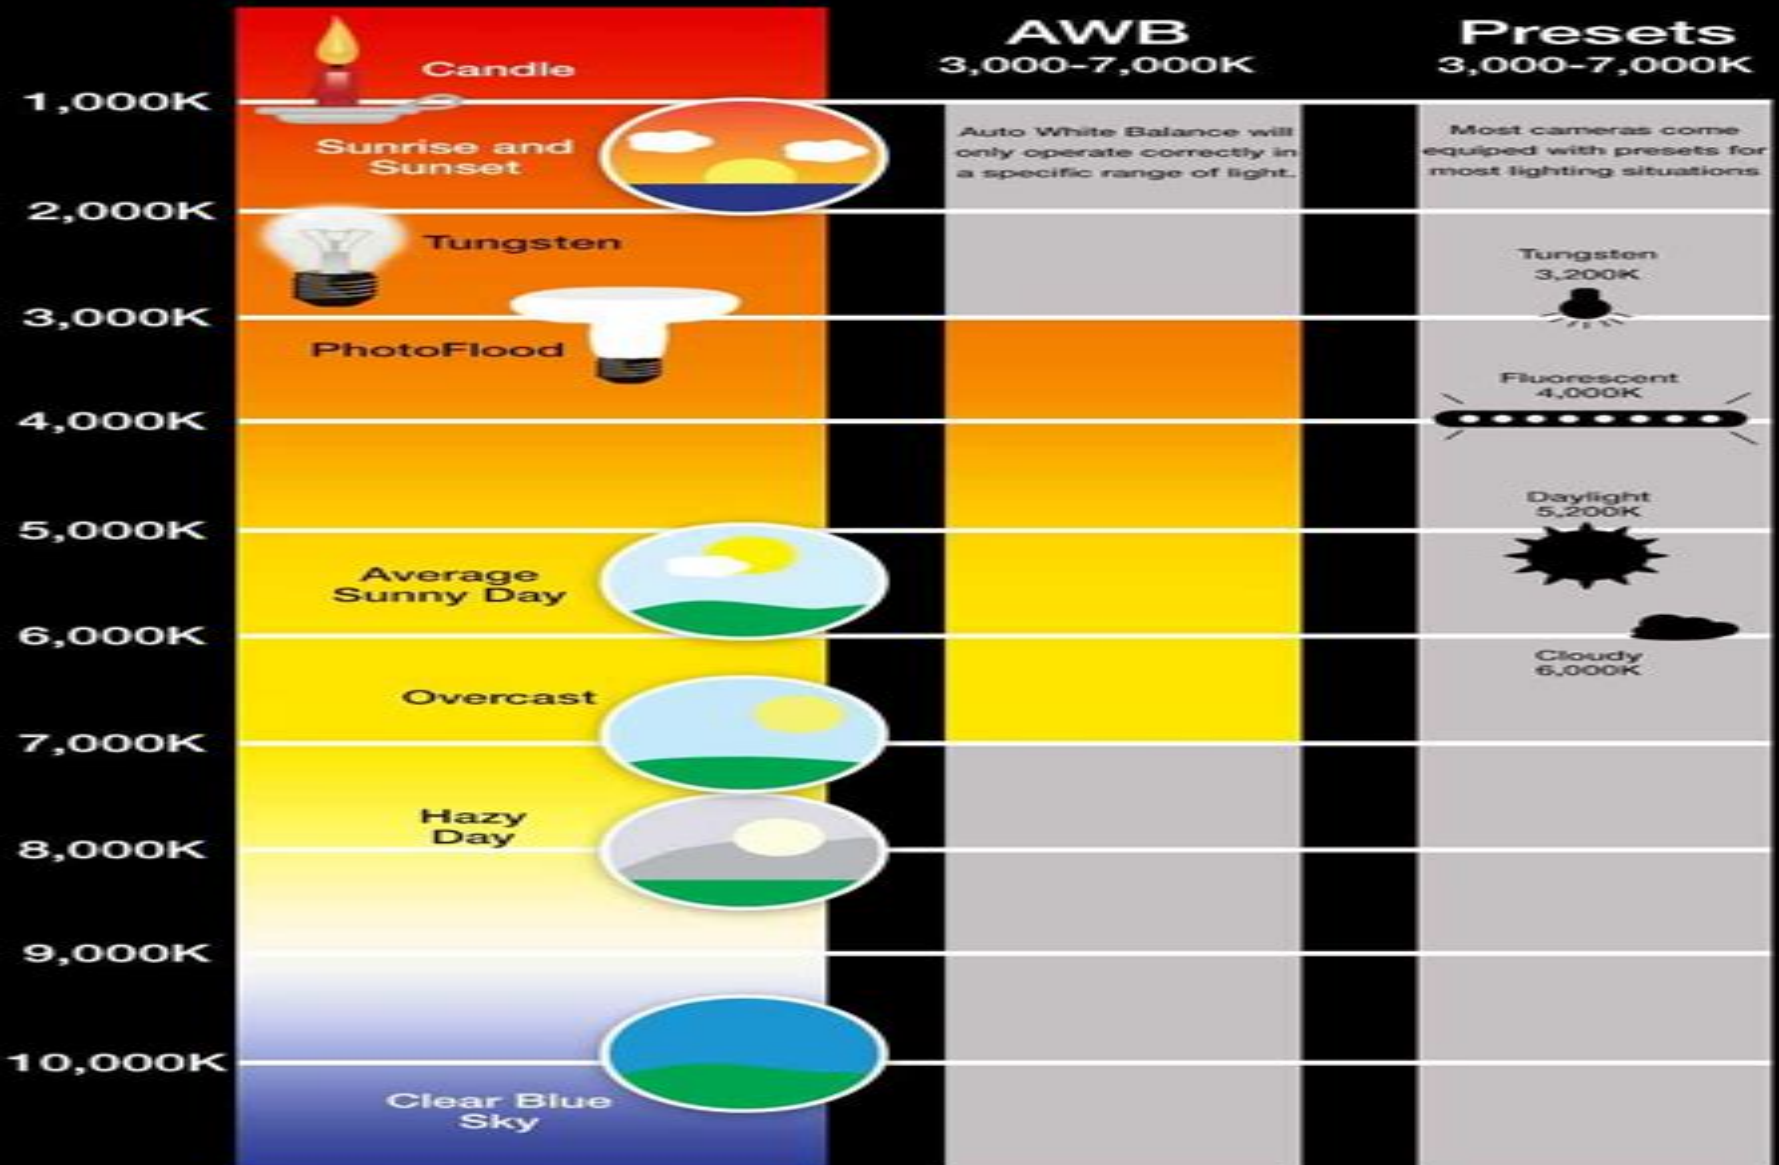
AWB
3,000-7,000K

Presets
3,000-7,000K

Candle

1,000K

Sunrise and Sunset

Auto White Balance will only operate correctly in a specific range of light.

Most cameras come equiped with presets for most lighting situations

2,000K

Tungsten

Tungsten
3,200K

3,000K

PhotoFlood

Fluorescent
4,000K

4,000K

Daylight
5,200K

5,000K

Average Sunny Day

6,000K

Cloudy
6,000K

Overcast

7,000K

Hazy Day

8,000K

9,000K

10,000K

Clear Blue Sky